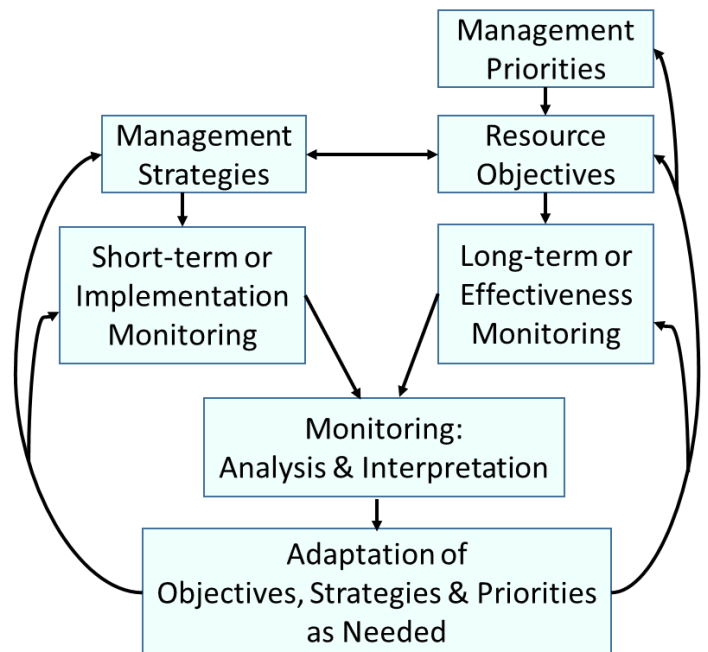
Management Priorities

Management Strategies

Resource Objectives

Short-term or Implementation Monitoring

Long-term or Effectiveness Monitoring

Monitoring: Analysis & Interpretation

Adaptation of Objectives, Strategies & Priorities as Needed